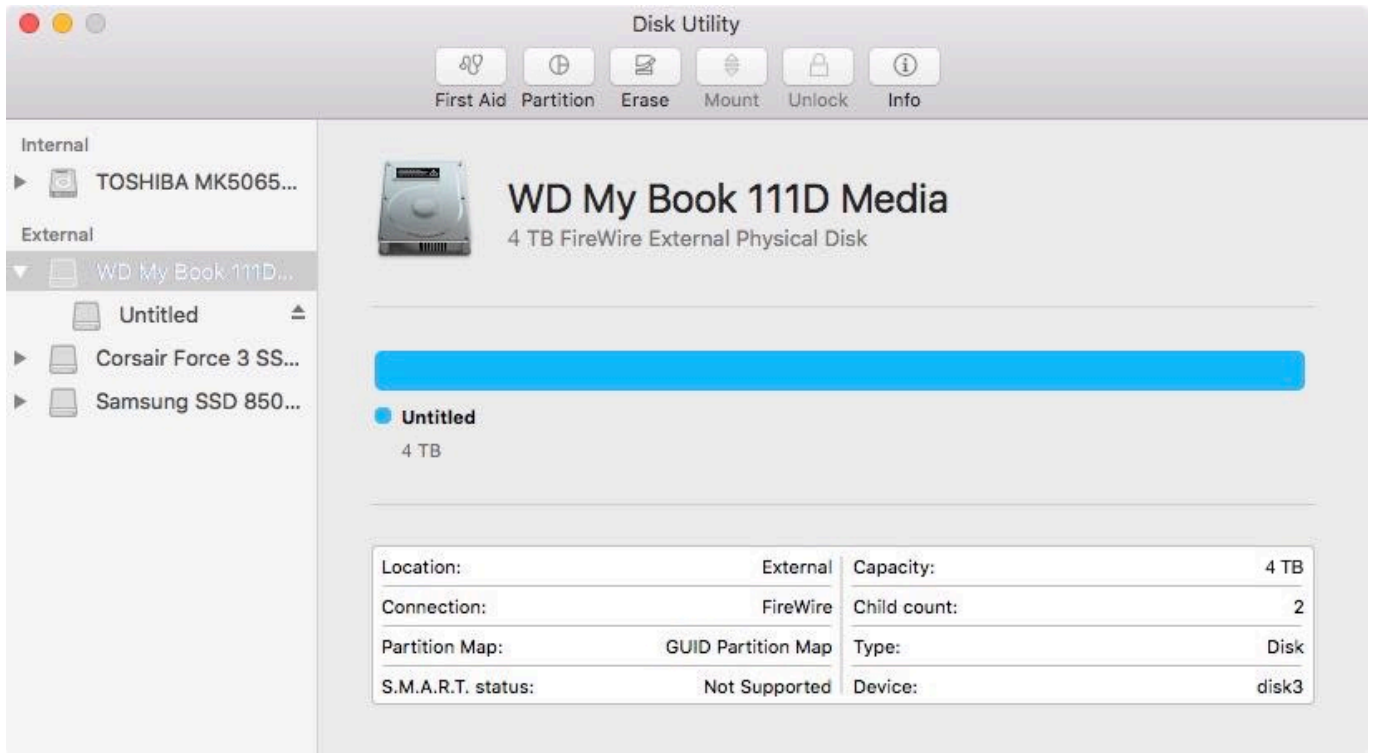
Disk Utility

First Aid Partition Erase Mount Unlock Info

Internal

TOSHIBA MK5065...

External

WD My Book 111D...

Untitled

Corsair Force 3 SS...

Samsung SSD 850...

WD My Book 111D Media

4 TB FireWire External Physical Disk

Untitled

4 TB

| | | | |
|---|---|---|---|
| Location: | External | Capacity: | 4 TB |
| Connection: | FireWire | Child count: | 2 |
| Partition Map: | GUID Partition Map | Type: | Disk |
| S.M.A.R.T. status: | Not Supported | Device: | disk3 |